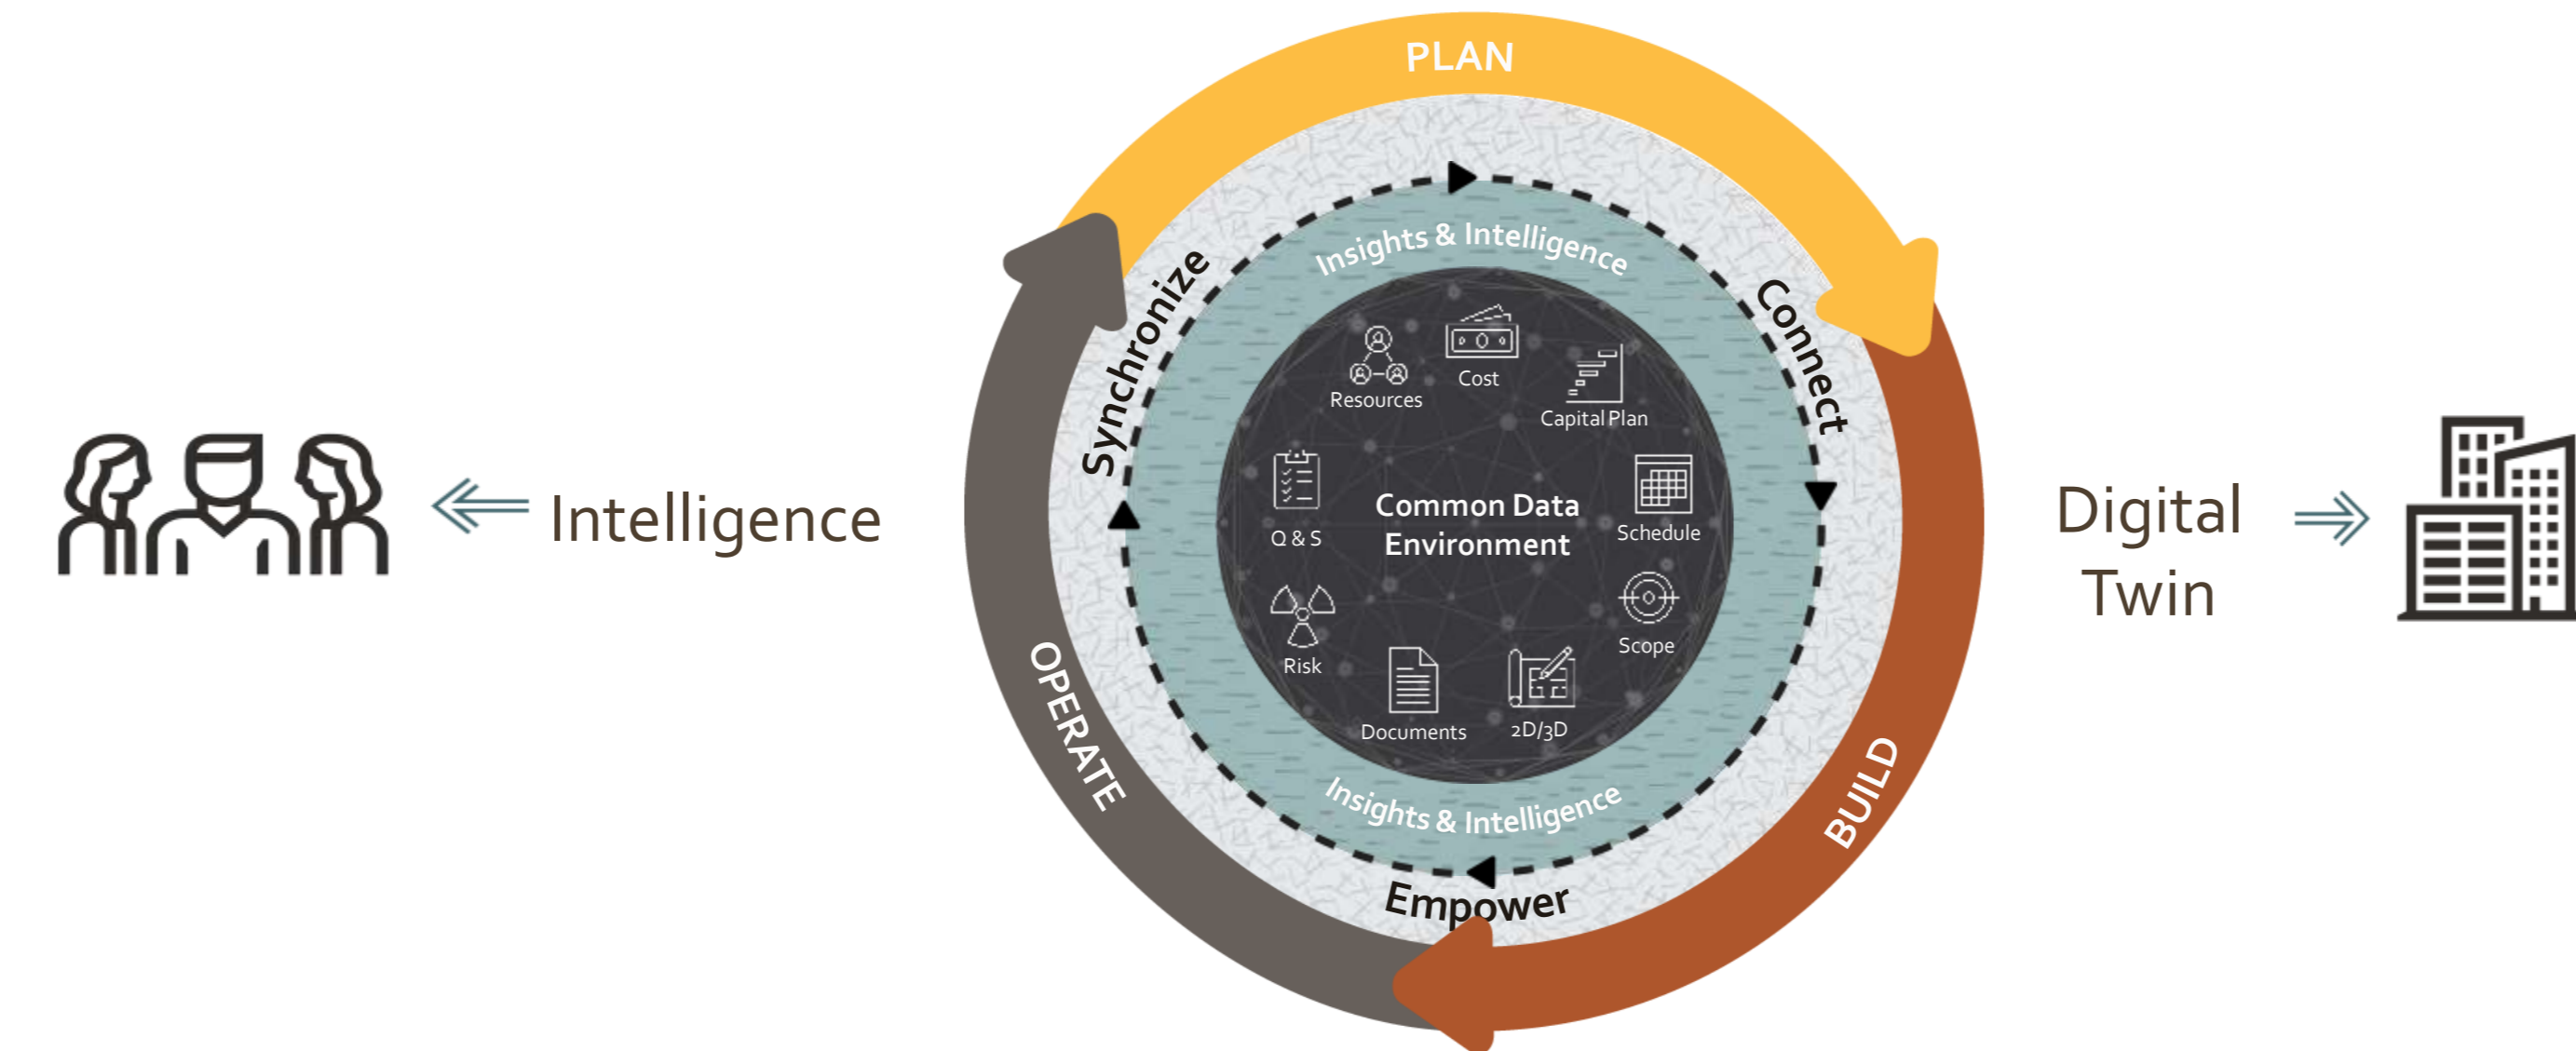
Intelligence

PLAN

Synchronize

Connect

Insights & Intelligence

Resources

Cost

Capital Plan

Q & S

Common Data Environment

Schedule

Risk

Scope

Documents

2D/3D

Insights & Intelligence

Empower

OPERATE

BUILD

Digital Twin